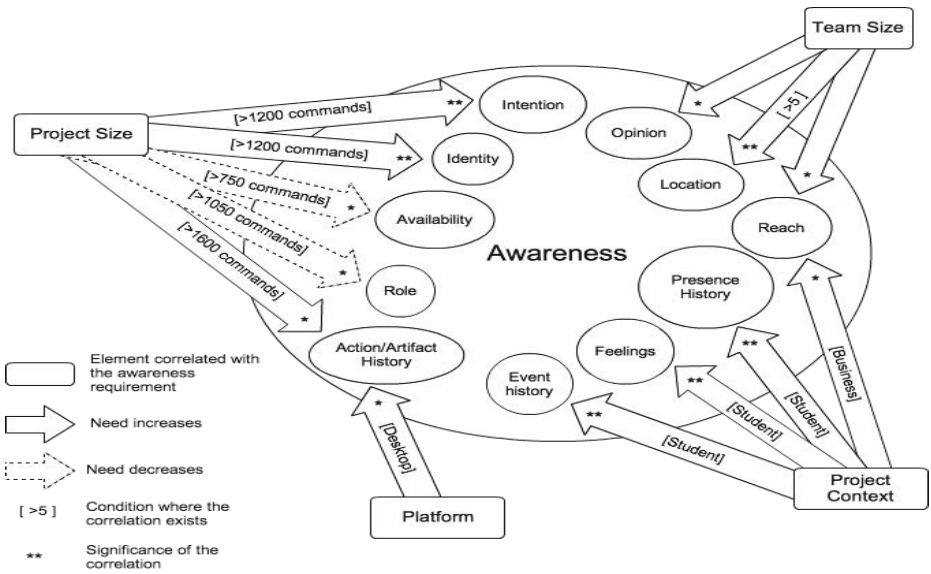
Team Size

Project Size

[>1200 commands]

[>1200 commands]

[>750 commands]

[>1050 commands]

[>1600 commands]

**

**

*

*

*

Intention

Identity

Availability

Role

Action/Artifact History

Opinion

Location

Reach

Awareness

Presence History

Feelings

Event history

*

**

[>5]

*

*

**

**

**

[Business]

[Student]

[Student]

[Student]

*

[Desktop]

Platform

Project Context

Element correlated with the awareness requirement

Need increases

Need decreases

[>5] Condition where the correlation exists

** Significance of the correlation